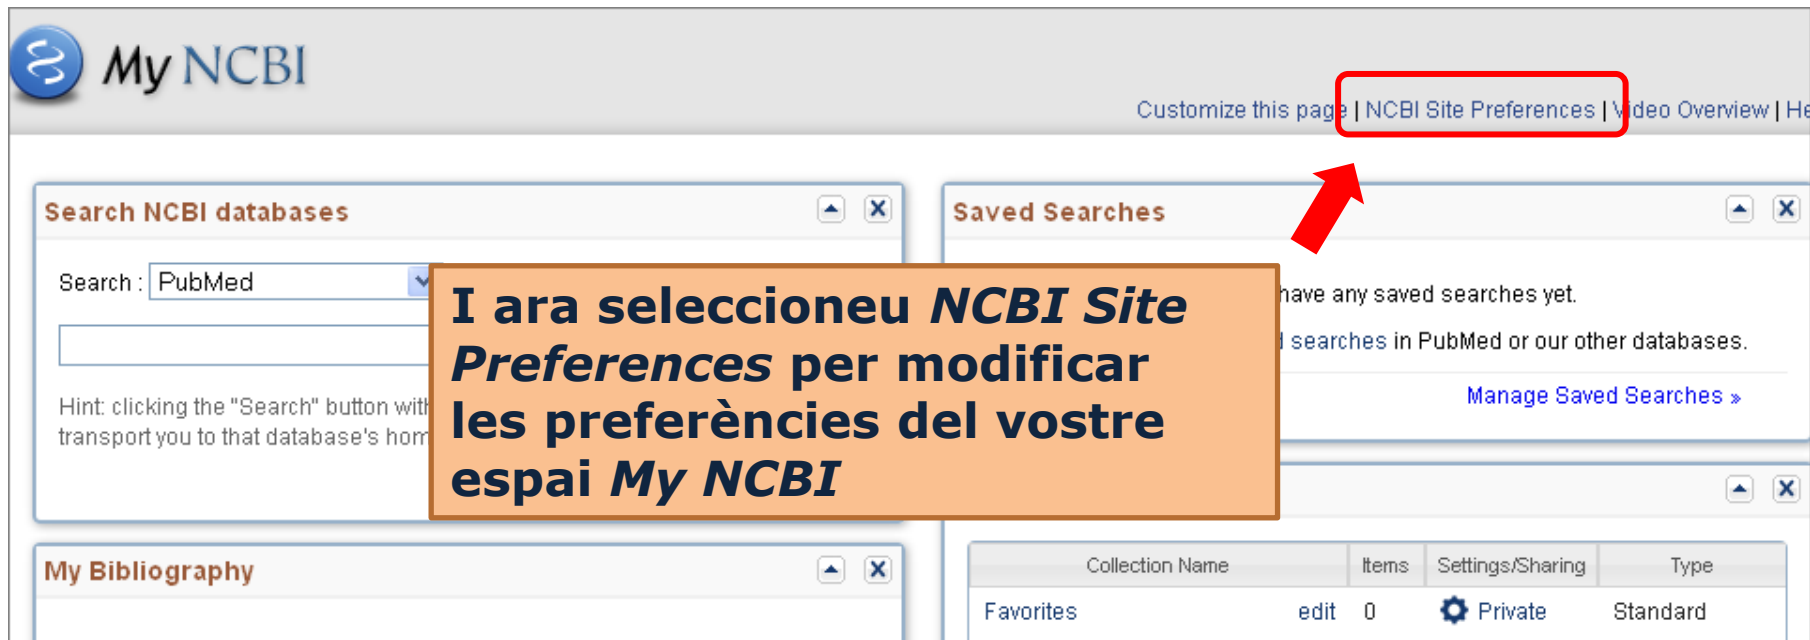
My NCBI

Customize this page | NCBI Site Preferences | Video Overview | He

Search NCBI databases

Search : PubMed

Hint: clicking the "Search" button with transport you to that database's hom

Saved Searches

have any saved searches yet.

searches in PubMed or our other databases.

Manage Saved Searches »

I ara seleccioneu *NCBI Site Preferences* per modificar les preferències del vostre espai *My NCBI*

My Bibliography

| Collection Name | | Items | Settings/Sharing | Type |
|---|---|---|---|---|
| Favorites | edit | 0 | Private | Standard |